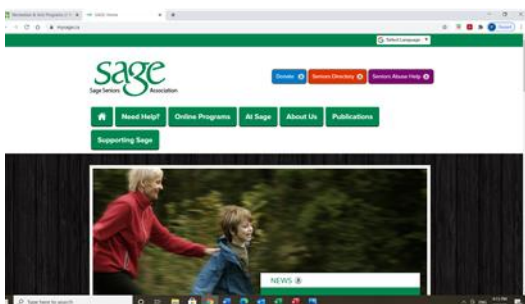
Recreation & Arts Programs | C ×   SAGE Home ×

mysage.ca

Select Language

sage
Sage Seniors Association

Donate
Seniors Directory
Seniors Abuse Help

Need Help?
Online Programs
At Sage
About Us
Publications
Supporting Sage

NEWS

Type here to search